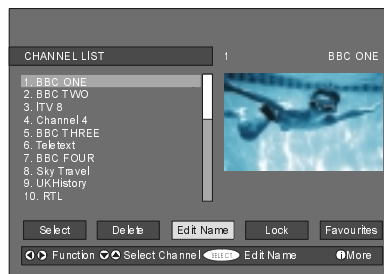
CHANNEL LİST
1
BBC ONE

1. BBC ONE
2. BBC TWO
3. İTV 8
4. Channel 4
5. BBC THREE
6. Teletext
7. BBC FOUR
8. Sky Travel
9. UKHistory
10. RTL

Select
Delete
Edit Name
Lock
Favourites

Function
Select Channel
SELECT
Edit Name
More